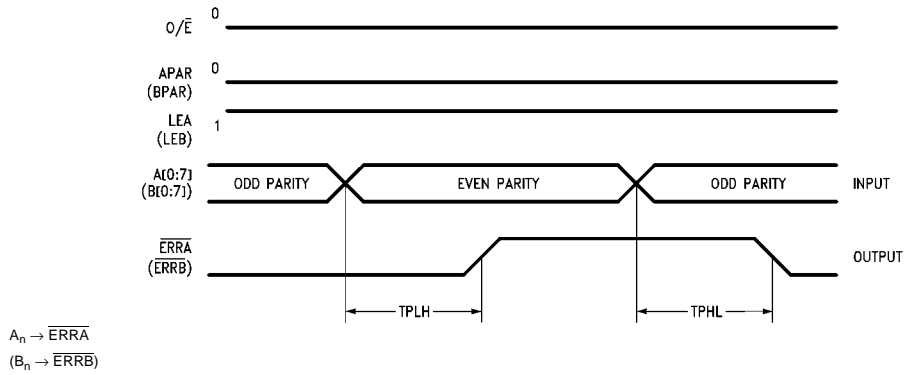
$O/\overline{E}$ 0

APAR (BPAR) 0

LEA (LEB) 1

A[0:7] (B[0:7]) ODD PARITY EVEN PARITY ODD PARITY INPUT

$\overline{ERRA}$ ($\overline{ERRB}$) OUTPUT

TPLH TPHL

$A_n \rightarrow \overline{ERRA}$

$(B_n \rightarrow \overline{ERRB})$